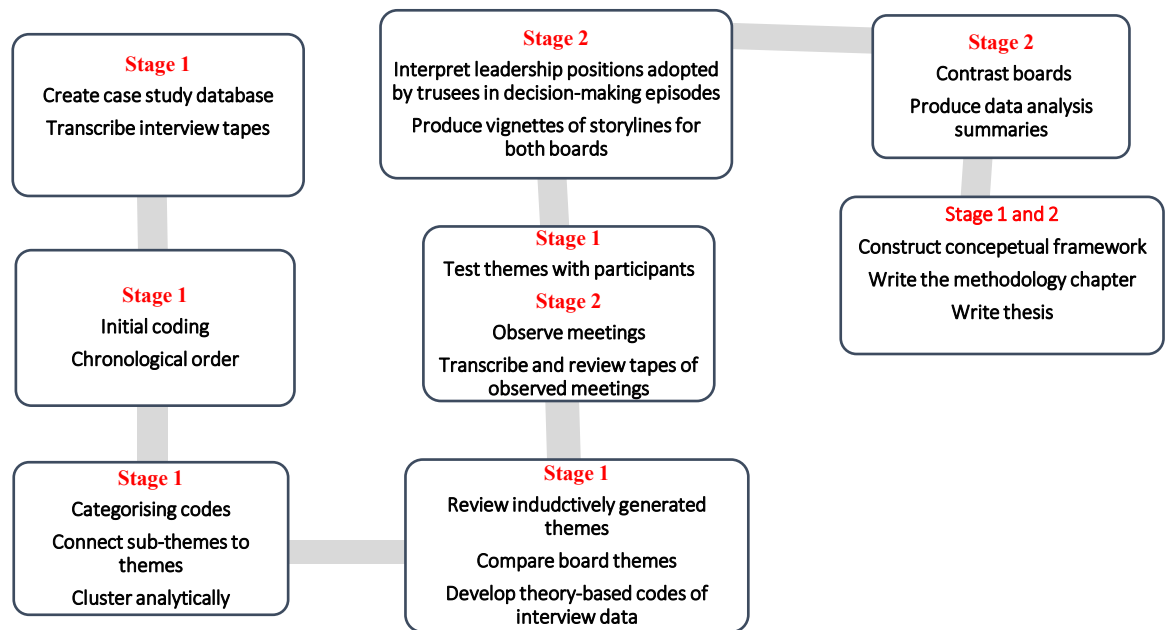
Stage 1
Create case study database
Transcribe interview tapes

Stage 1
Initial coding
Chronological order

Stage 1
Categorising codes
Connect sub-themes to themes
Cluster analytically

Stage 1
Review indudctively generated themes
Compare board themes
Develop theory-based codes of interview data

Stage 1
Test themes with participants
Stage 2
Observe meetings
Transcribe and review tapes of observed meetings

Stage 2
Interpret leadership positions adopted by trusees in decision-making episodes
Produce vignettes of storylines for both boards

Stage 2
Contrast boards
Produce data analysis summaries

Stage 1 and 2
Construct concepetual framework
Write the methodology chapter
Write thesis